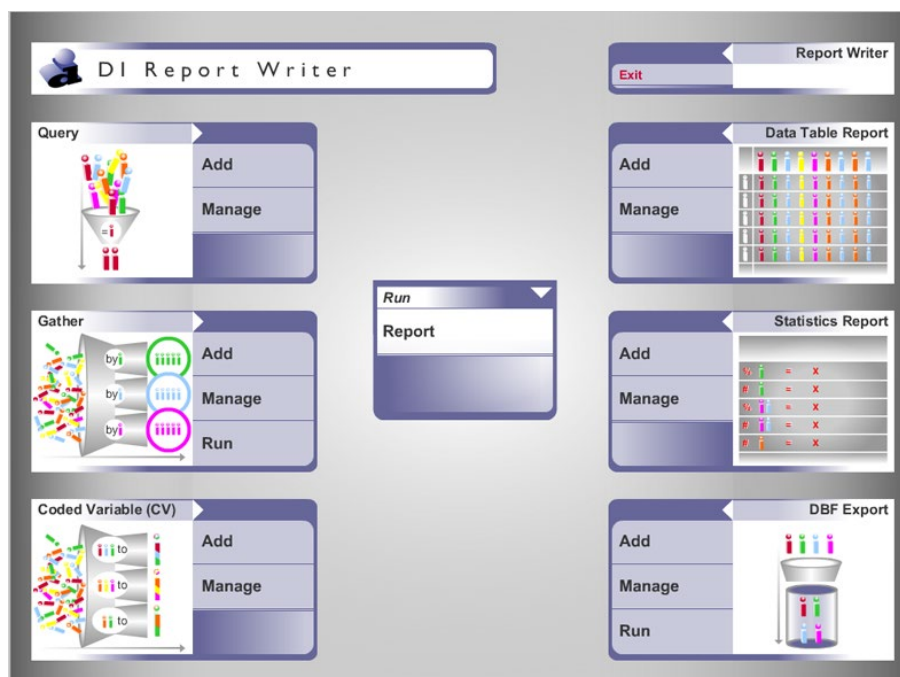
DI Report Writer

Report Writer

Exit

Query

Add

Manage

Data Table Report

Add

Manage

Run

Report

Gather

by

by

by

Add

Manage

Run

Statistics Report

Add

Manage

%

=

x

#

=

x

%

=

x

#

=

x

#

=

x

Coded Variable (CV)

to

to

to

Add

Manage

DBF Export

Add

Manage

Run